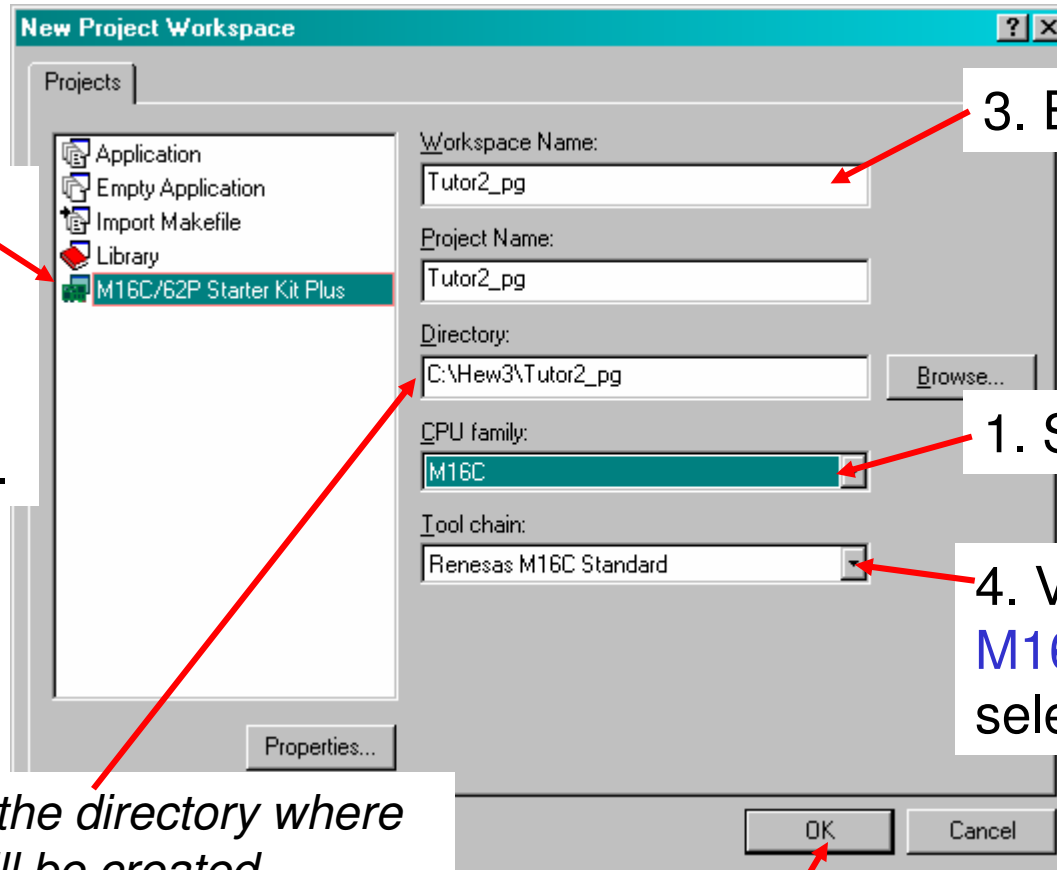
New Project Workspace

?

Projects

Application
Empty Application
Import Makefile
Library
M16C/62P Starter Kit Plus

Workspace Name:
Tutor2_pg

Project Name:
Tutor2_pg

Directory:
C:\Hew3\Tutor2_pg

Browse...

CPU family:
M16C

Tool chain:
Renesas M16C Standard

Properties...

OK

Cancel

3. E

1. S

4. V
M16
sele

the directory where
ll be created